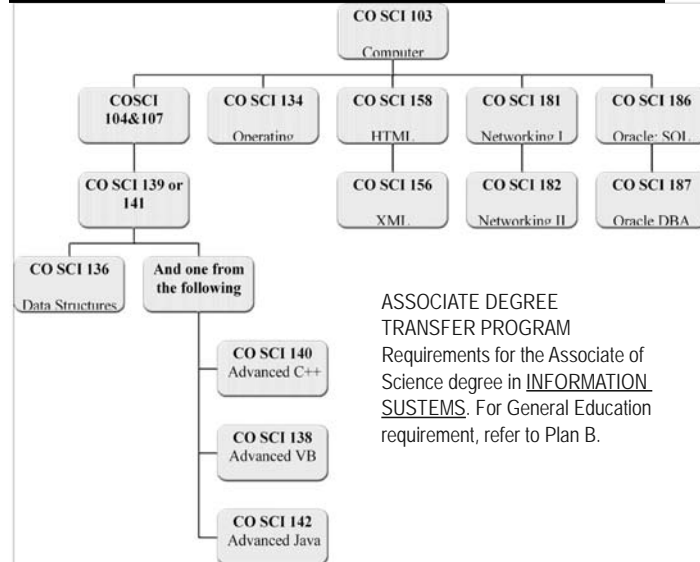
CO SCI 103

Computer

COSCI 104&107

CO SCI 134

Operating

CO SCI 158

HTML

CO SCI 181

Networking I

CO SCI 186

Oracle: SQL

CO SCI 139 or 141

CO SCI 156

XML

CO SCI 182

Networking II

CO SCI 187

Oracle DBA

CO SCI 136

Data Structures

And one from the following

CO SCI 140

Advanced C++

CO SCI 138

Advanced VB

CO SCI 142

Advanced Java

ASSOCIATE DEGREE TRANSFER PROGRAM

Requirements for the Associate of Science degree in INFORMATION SUSTEMS. For General Education requirement, refer to Plan B.